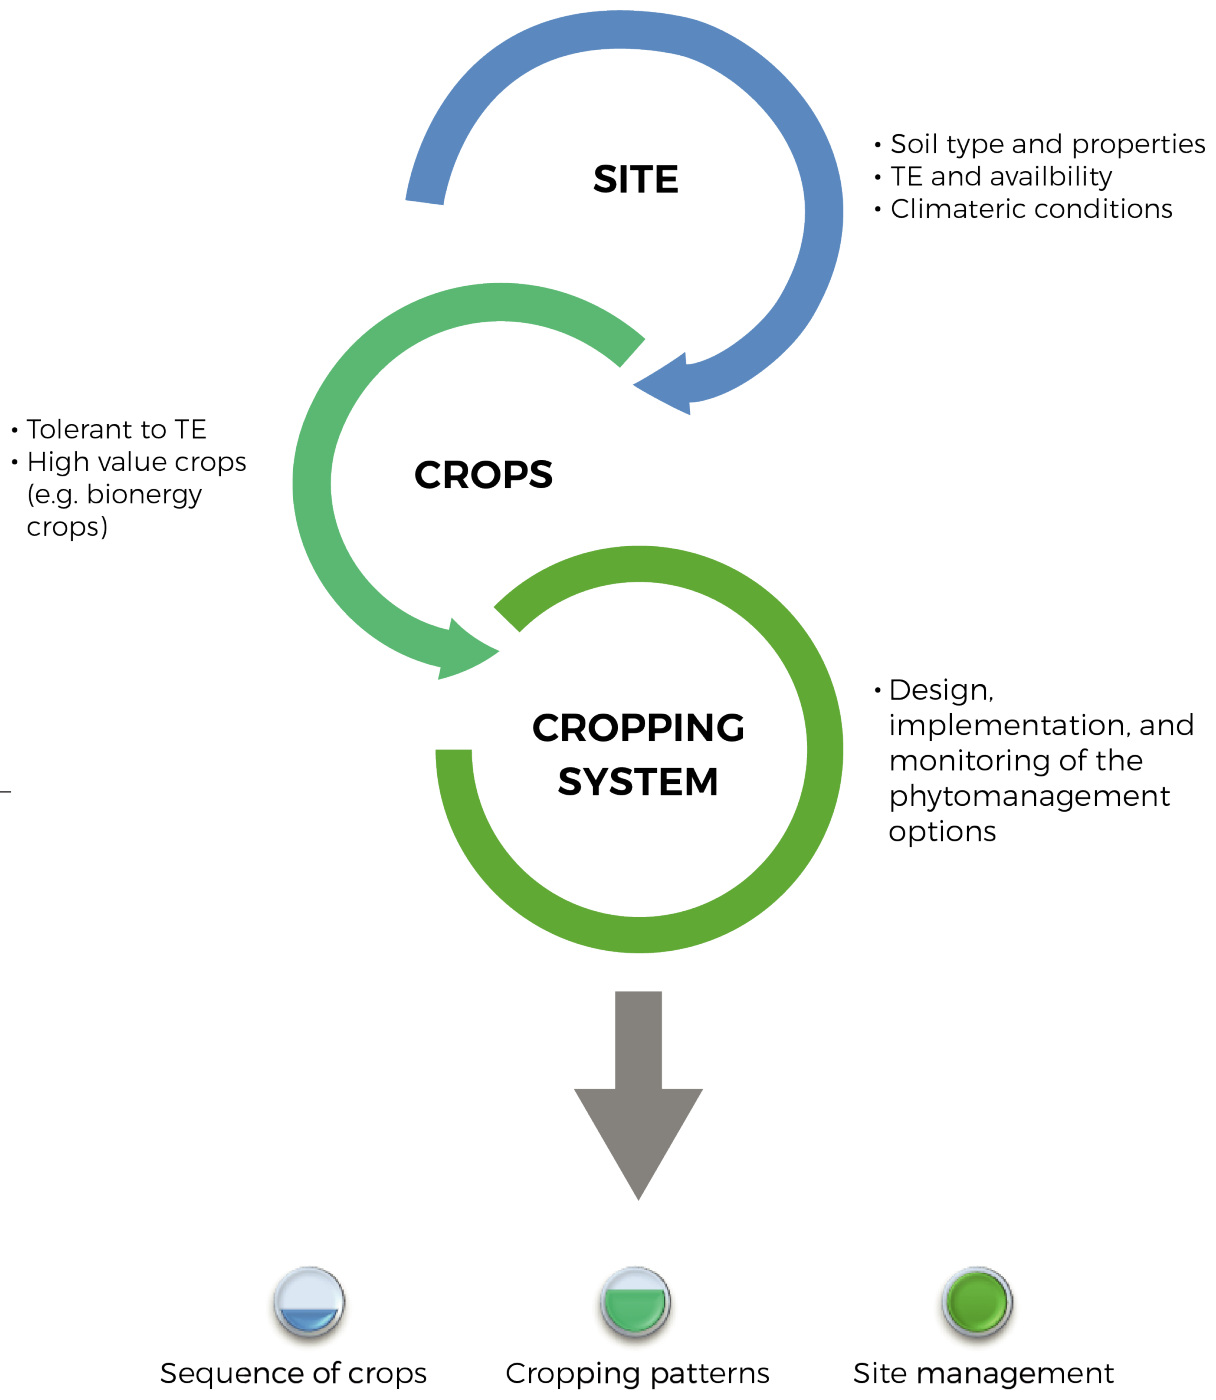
SITE

• Soil type and properties
• TE and availbility
• Climateric conditions

CROPS

• Tolerant to TE
• High value crops (e.g. bionergy crops)

CROPPING SYSTEM

• Design, implementation, and monitoring of the phytomanagement options

Sequence of crops
Cropping patterns
Site management